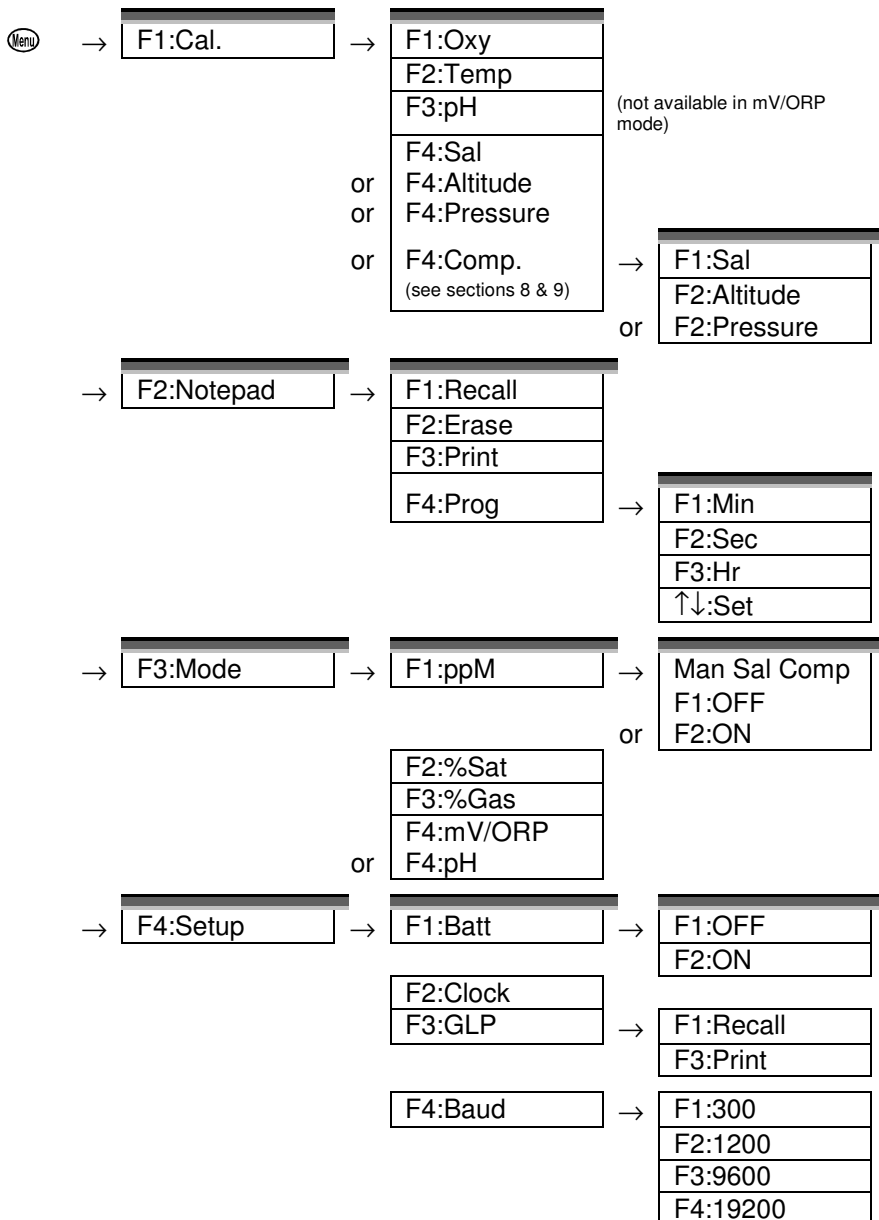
Menu → F1:Cal. → F1:Oxy
F2:Temp
F3:pH (not available in mV/ORP mode)
F4:Sal
or F4:Altitude
or F4:Pressure
or F4:Comp. (see sections 8 & 9) → F1:Sal
F2:Altitude
or F2:Pressure

→ F2:Notepad → F1:Recall
F2:Erase
F3:Print
F4:Prog → F1:Min
F2:Sec
F3:Hr
↑↓:Set

→ F3:Mode → F1:ppM → Man Sal Comp
F1:OFF
or F2:ON
F2:%Sat
F3:%Gas
F4:mV/ORP
or F4:pH

→ F4:Setup → F1:Batt → F1:OFF
F2:ON
F2:Clock
F3:GLP → F1:Recall
F3:Print
F4:Baud → F1:300
F2:1200
F3:9600
F4:19200